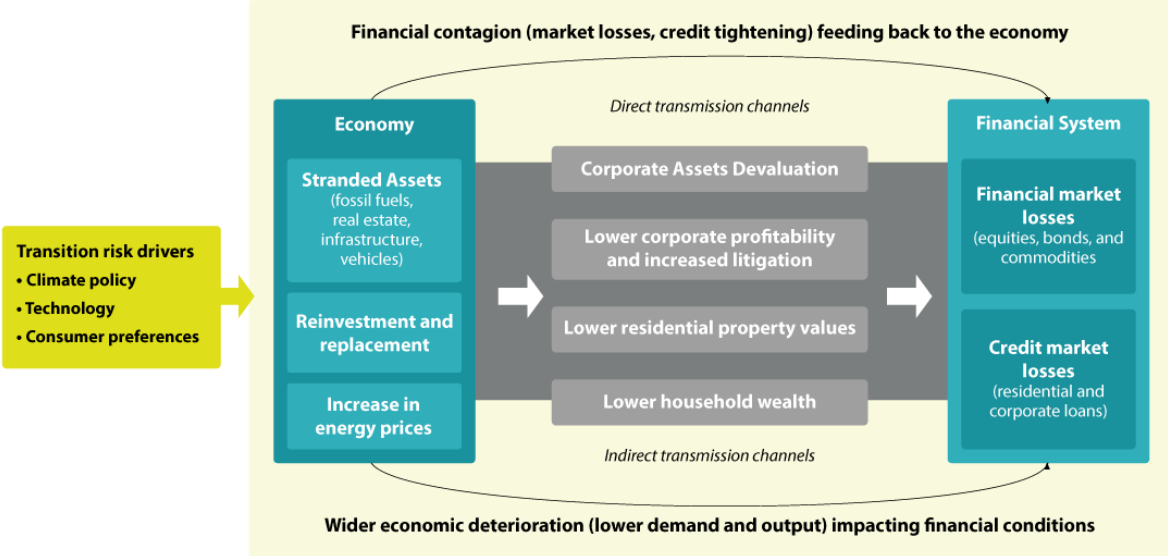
Financial contagion (market losses, credit tightening) feeding back to the economy

Direct transmission channels

Transition risk drivers
• Climate policy
• Technology
• Consumer preferences

Economy

Stranded Assets
(fossil fuels, real estate, infrastructure, vehicles)

Reinvestment and replacement

Increase in energy prices

Corporate Assets Devaluation

Lower corporate profitability and increased litigation

Lower residential property values

Lower household wealth

Financial System

Financial market losses
(equities, bonds, and commodities

Credit market losses
(residential and corporate loans)

Indirect transmission channels

Wider economic deterioration (lower demand and output) impacting financial conditions